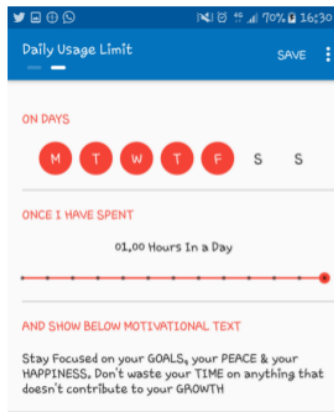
70% 16:30

Daily Usage Limit

SAVE

ON DAYS

M T W T F S S

ONCE I HAVE SPENT

01,00 Hours In a Day

AND SHOW BELOW MOTIVATIONAL TEXT

Stay Focused on your GOALS, your PEACE & your HAPPINESS. Don't waste your TIME on anything that doesn't contribute to your GROWTH